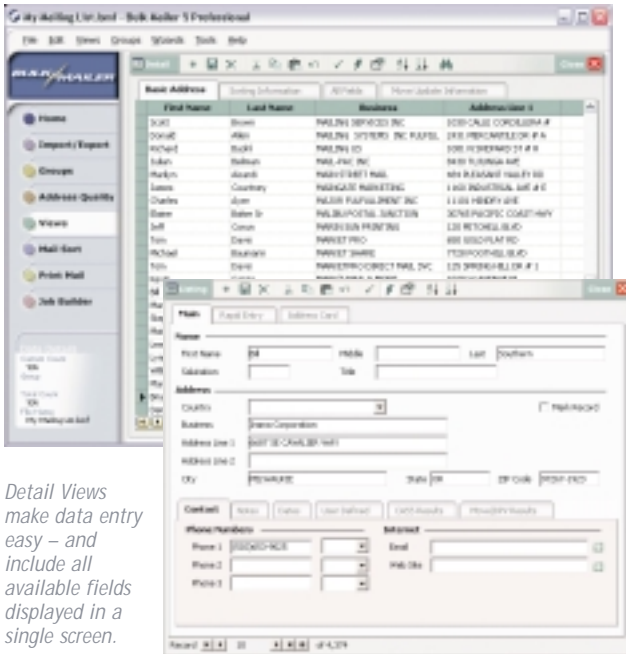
My Mailing List.bmf - Bulk Mailer 5 Professional

File Edit Views Groups Wizards Tools Help

Home
Import/Export
Groups
Address Quality
Views
Mail Sort
Print Mail
Job Builder

Detail

Close

Basic Address | Sorting Information | All Fields | Move Update Information

| First Name | Last Name | Business | Address Line 1 |
|---|---|---|---|
| Scott | Brown | MAILING SERVICES INC | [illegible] |
| Donald | Allen | MAILING SYSTEMS INC PLUS | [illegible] |
| Richard | Budd | MAILING CO | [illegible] |
| Julian | Bellman | MAIL-PAC INC | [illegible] |
| Marilyn | Alvardi | MAIN STREET MAIL | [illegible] |
| James | Courtney | MAINGATE MARKETING | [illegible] |
| Charles | Ayon | MAJOR FULFILLMENT INC | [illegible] |
| Elaine | Baker Jr | MALIBU POSTAL JUNCTION | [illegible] |
| Jeff | Conus | MARATHON PRINTING | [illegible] |
| Tom | Davis | MARKET PRO | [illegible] |
| Michael | Baumann | MARKET SHARE | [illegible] |
| Tom | Davis | MARKETPRO DIRECT MAIL INC | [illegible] |

Editing

Close

Main | Rapid Entry | Address Card

Name
First Name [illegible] Middle Last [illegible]
Salutation Title

Address
Country
Mark Record
Business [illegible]
Address Line 1 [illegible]
Address Line 2
City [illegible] State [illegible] ZIP Code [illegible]

Contact | Notes | Dates | User Defined | CASS Results | Move/DPV Results

Phone Numbers
Phone 1 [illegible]
Phone 2
Phone 3

Internet
Email
Web Site

Record 10 of 4,379

Detail Views make data entry easy – and include all available fields displayed in a single screen.